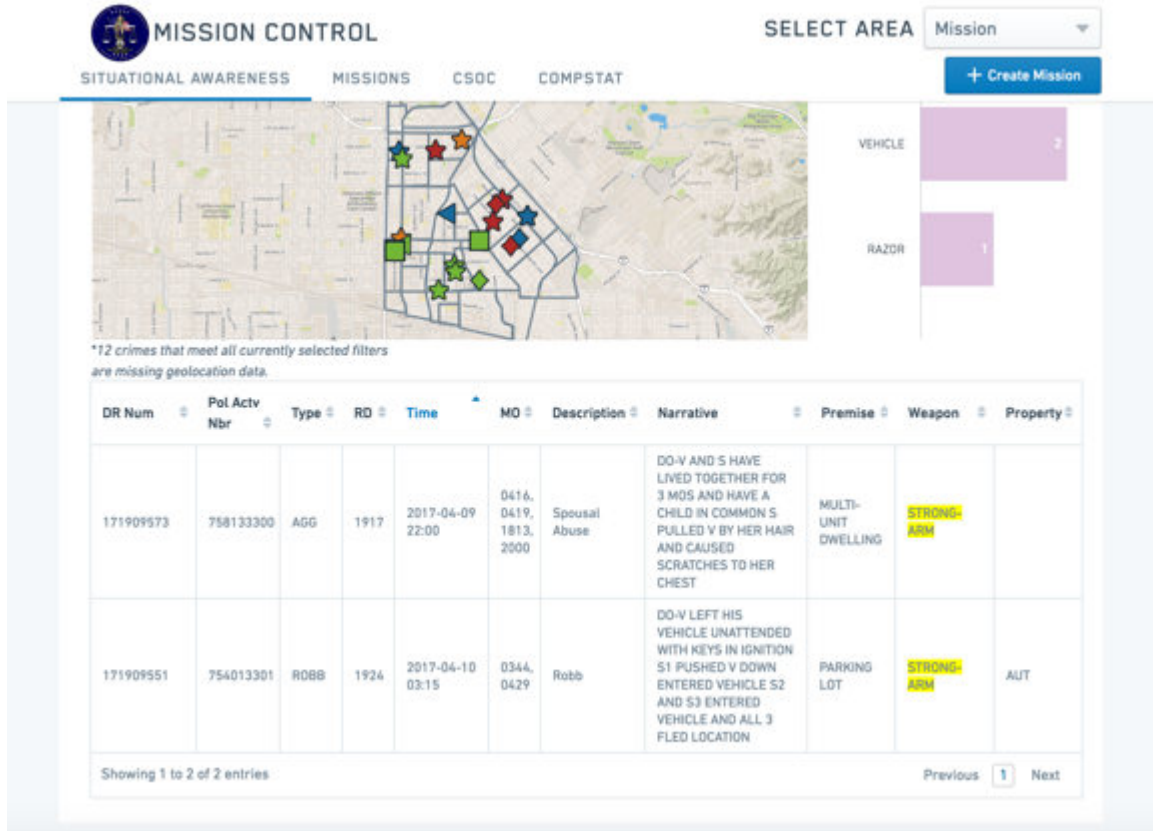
MISSION CONTROL

SELECT AREA Mission

SITUATIONAL AWARENESS MISSIONS CSOC COMPSTAT

+ Create Mission

VEHICLE 2

RAZOR 1

*12 crimes that meet all currently selected filters are missing geolocation data.

| DR Num | Pol Actv Nbr | Type | RD | Time | MO | Description | Narrative | Premise | Weapon | Property |
|---|---|---|---|---|---|---|---|---|---|---|
| 171909573 | 758133300 | AGG | 1917 | 2017-04-09 22:00 | 0416, 0419, 1813, 2000 | Spousal Abuse | DO-V AND S HAVE LIVED TOGETHER FOR 3 MOS AND HAVE A CHILD IN COMMON S PULLED V BY HER HAIR AND CAUSED SCRATCHES TO HER CHEST | MULTI-UNIT DWELLING | STRONG-ARM | |
| 171909551 | 754013301 | ROBB | 1924 | 2017-04-10 03:15 | 0344, 0429 | Robb | DO-V LEFT HIS VEHICLE UNATTENDED WITH KEYS IN IGNITION S1 PUSHED V DOWN ENTERED VEHICLE S2 AND S3 ENTERED VEHICLE AND ALL 3 FLED LOCATION | PARKING LOT | STRONG-ARM | AUT |

Showing 1 to 2 of 2 entries

Previous 1 Next